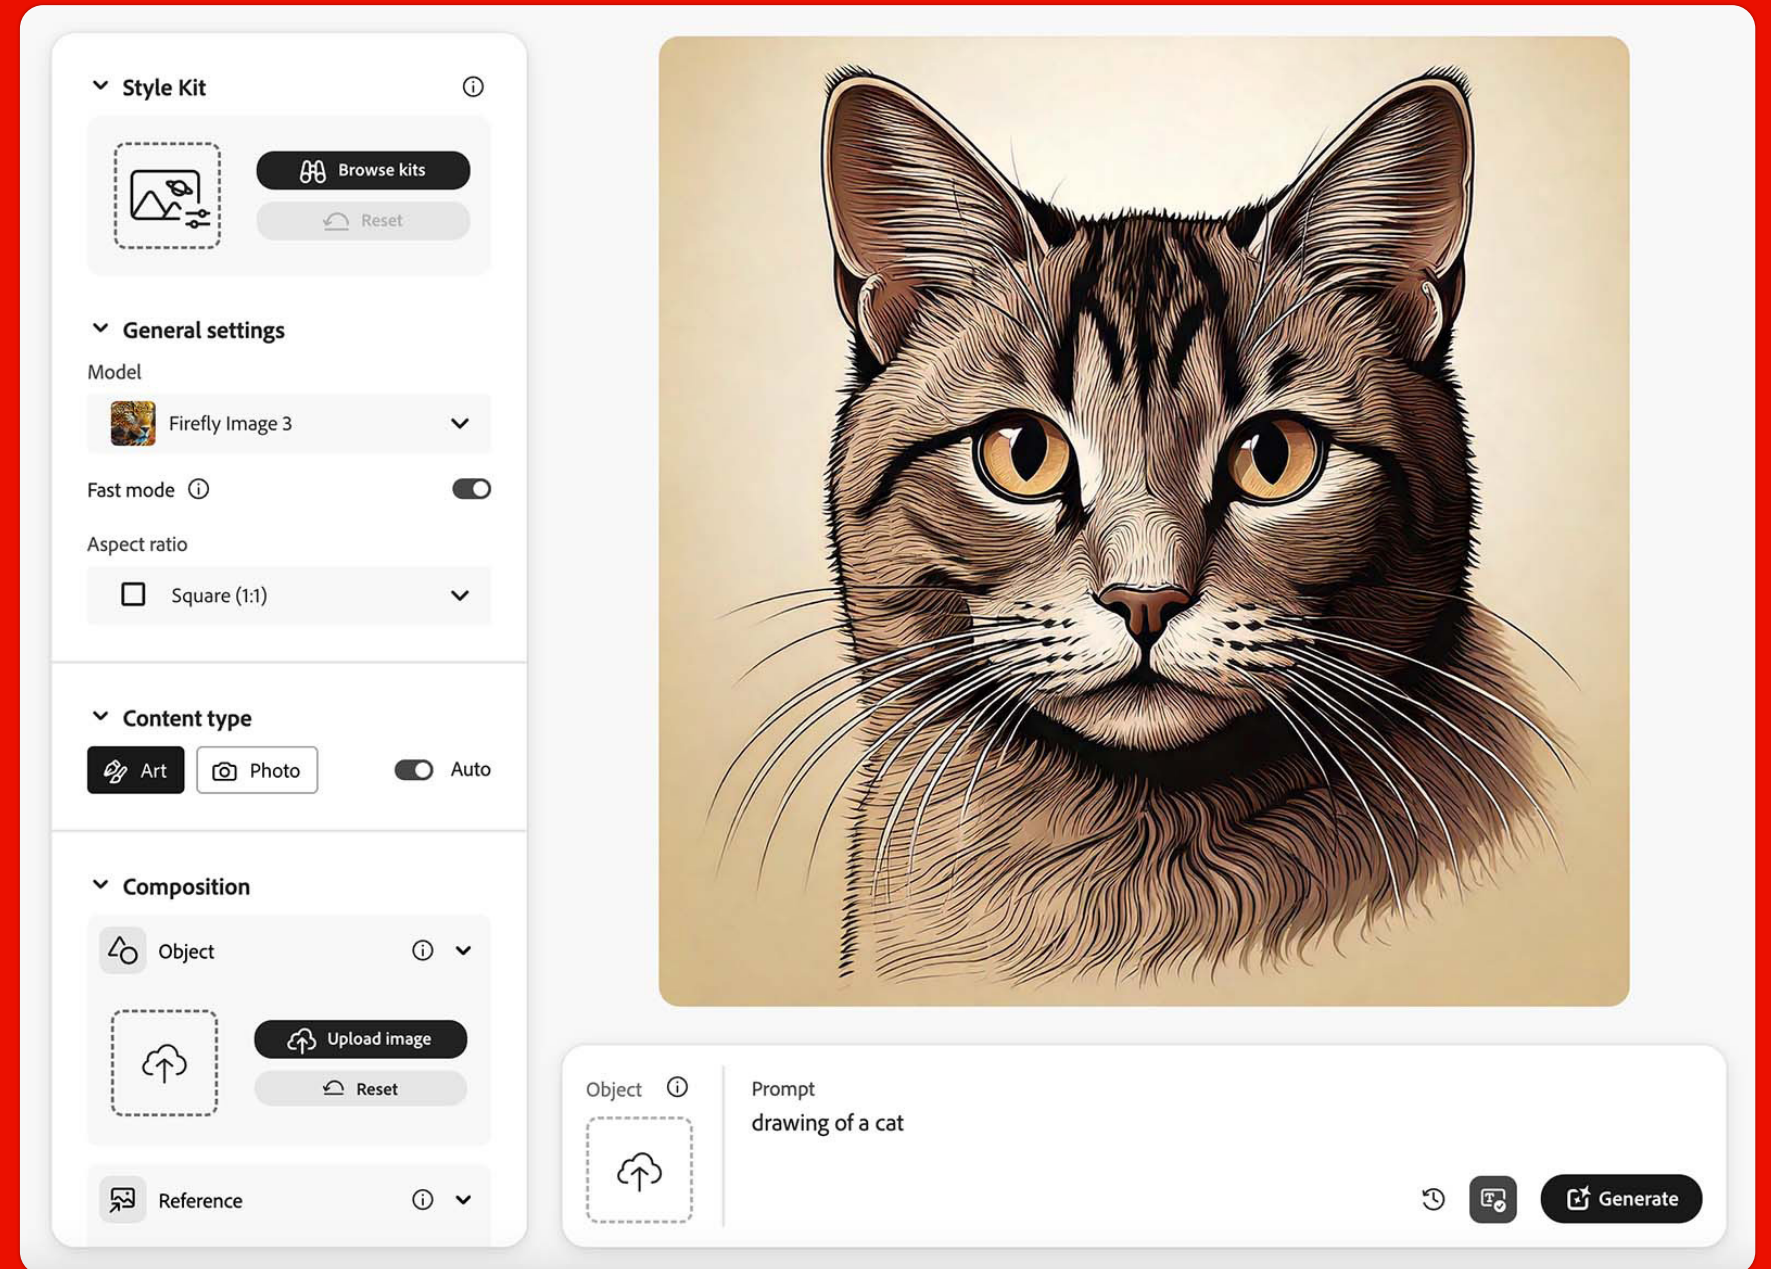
Style Kit

Browse kits

Reset

General settings

Model

Firefly Image 3

Fast mode

Aspect ratio

Square (1:1)

Content type

Art

Photo

Auto

Composition

Object

Upload image

Reset

Reference

Object

Prompt

drawing of a cat

Generate